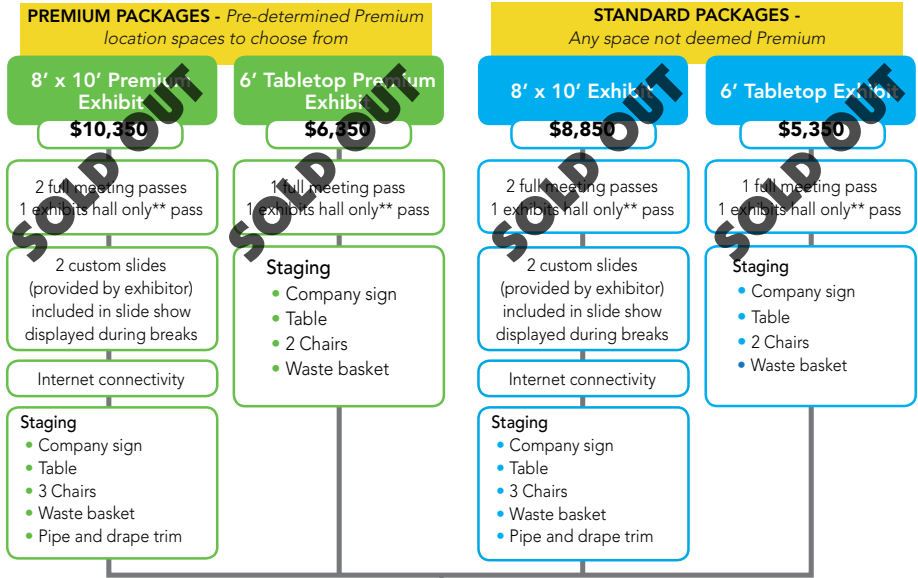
PREMIUM PACKAGES - Pre-determined Premium location spaces to choose from

STANDARD PACKAGES - Any space not deemed Premium

8′ x 10′ Premium Exhibit
$10,350
SOLD OUT

2 full meeting passes
1 exhibits hall only** pass

2 custom slides (provided by exhibitor) included in slide show displayed during breaks

Internet connectivity

Staging
• Company sign
• Table
• 3 Chairs
• Waste basket
• Pipe and drape trim

6′ Tabletop Premium Exhibit
$6,350
SOLD OUT

1 full meeting pass
1 exhibits hall only** pass

Staging
• Company sign
• Table
• 2 Chairs
• Waste basket

8′ x 10′ Exhibit
$8,850
SOLD OUT

2 full meeting passes
1 exhibits hall only** pass

2 custom slides (provided by exhibitor) included in slide show displayed during breaks

Internet connectivity

Staging
• Company sign
• Table
• 3 Chairs
• Waste basket
• Pipe and drape trim

6′ Tabletop Exhibit
$5,350
SOLD OUT

1 full meeting pass
1 exhibits hall only** pass

Staging
• Company sign
• Table
• 2 Chairs
• Waste basket